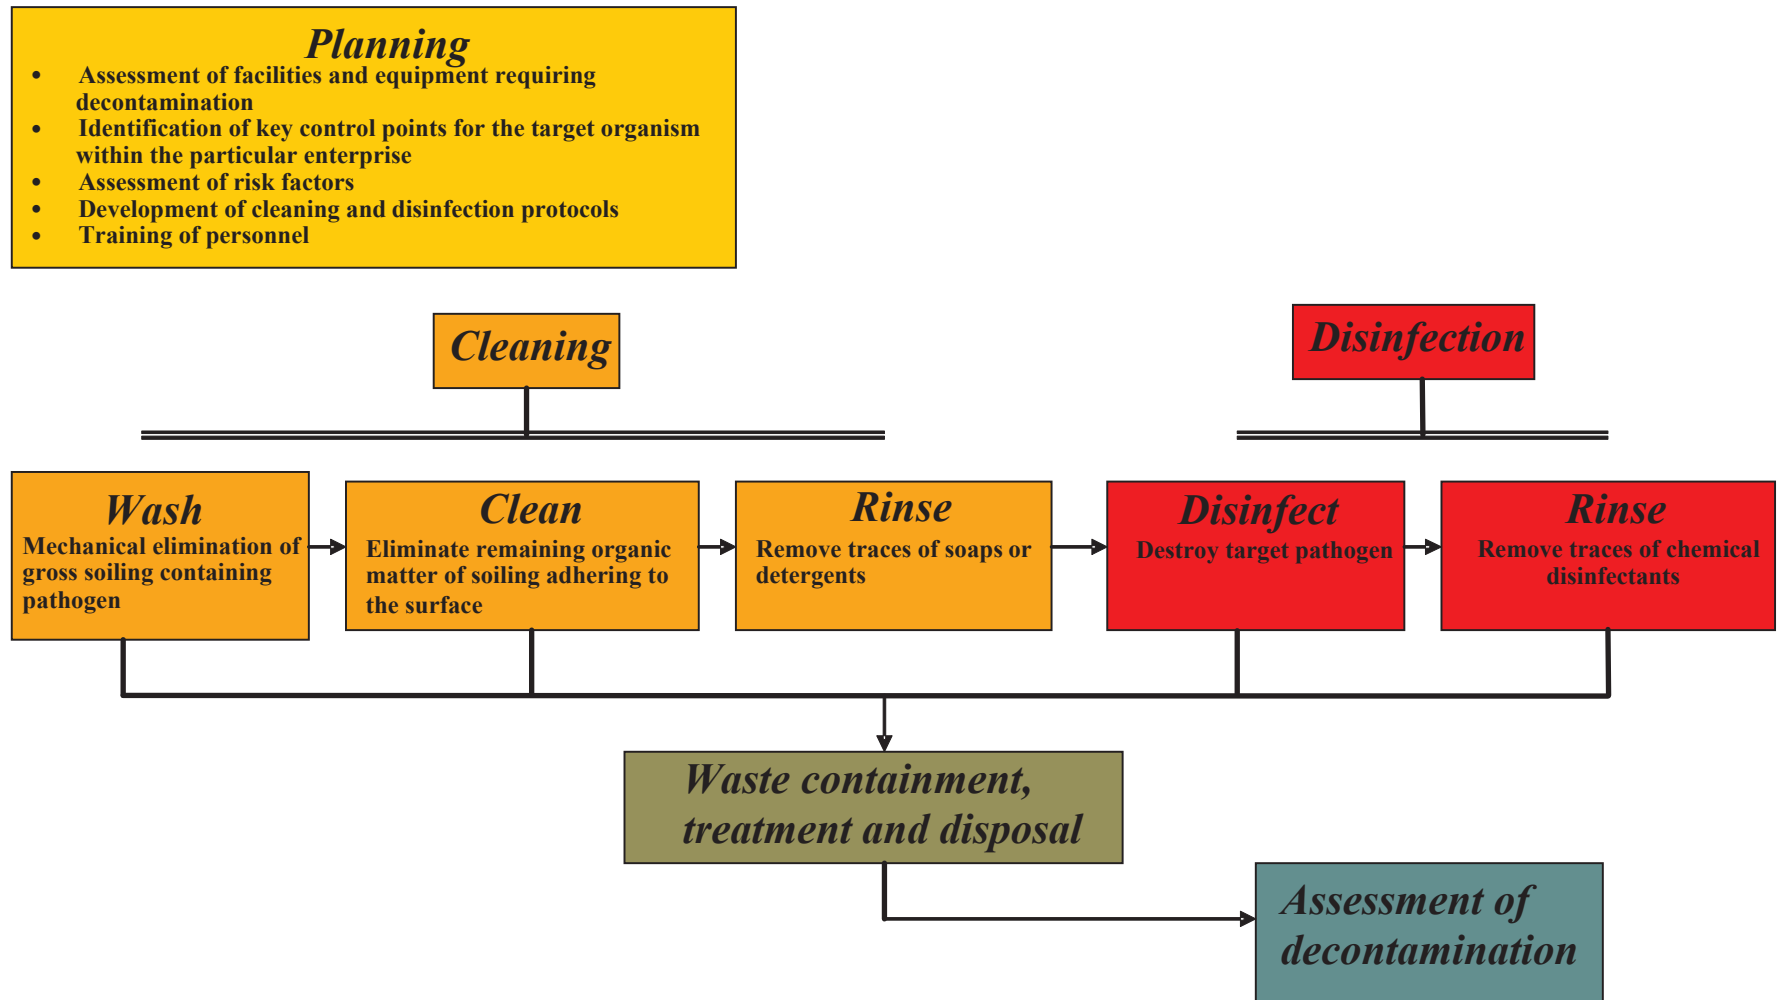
Planning

- Assessment of facilities and equipment requiring decontamination
- Identification of key control points for the target organism within the particular enterprise
- Assessment of risk factors
- Development of cleaning and disinfection protocols
- Training of personnel

Cleaning

Disinfection

Wash
Mechanical elimination of gross soiling containing pathogen

Clean
Eliminate remaining organic matter of soiling adhering to the surface

Rinse
Remove traces of soaps or detergents

Disinfect
Destroy target pathogen

Rinse
Remove traces of chemical disinfectants

Waste containment, treatment and disposal

Assessment of decontamination